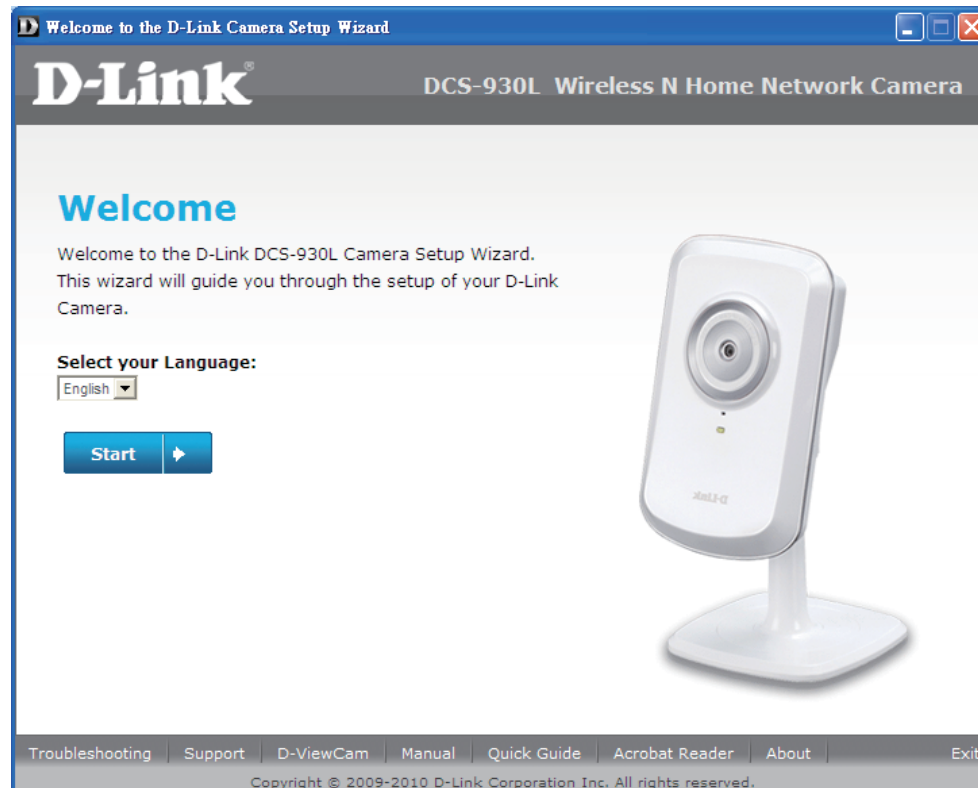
Welcome to the D-Link Camera Setup Wizard

D-Link®

DCS-930L Wireless N Home Network Camera

Welcome

Welcome to the D-Link DCS-930L Camera Setup Wizard. This wizard will guide you through the setup of your D-Link Camera.

Select your Language:

English

Start

D-Link

Troubleshooting | Support | D-ViewCam | Manual | Quick Guide | Acrobat Reader | About | Exit

Copyright © 2009-2010 D-Link Corporation Inc. All rights reserved.